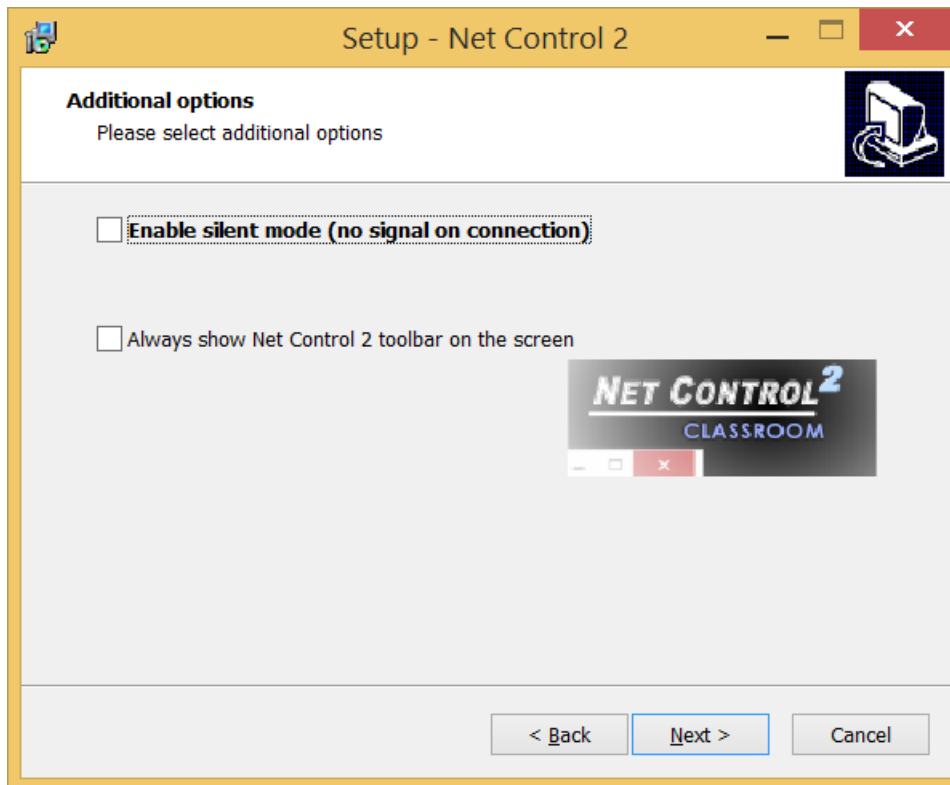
Setup - Net Control 2

Additional options
Please select additional options

Enable silent mode (no signal on connection)

Always show Net Control 2 toolbar on the screen

NET CONTROL$^2$
CLASSROOM

< Back
Next >
Cancel